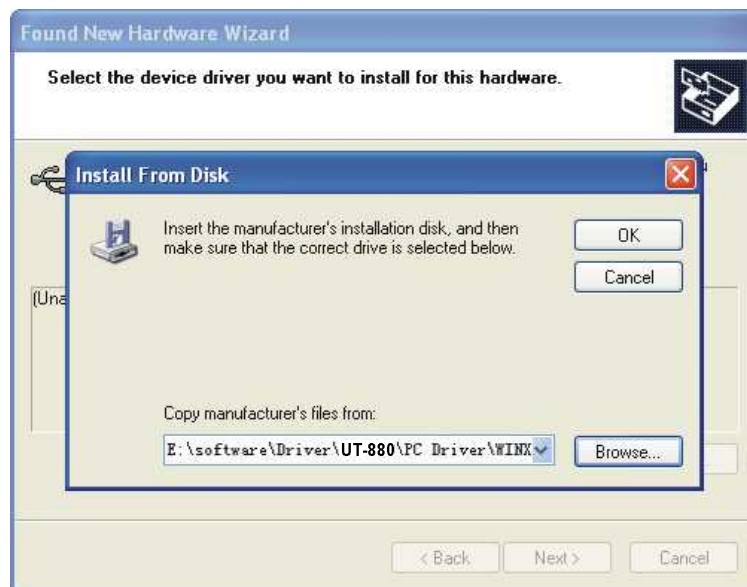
Found New Hardware Wizard

Select the device driver you want to install for this hardware.

Install From Disk

Insert the manufacturer's installation disk, and then make sure that the correct drive is selected below.

OK

Cancel

(Una

Copy manufacturer's files from:

E:\software\Driver\UT-880\PC Driver\WINX

Browse...

< Back

Next >

Cancel